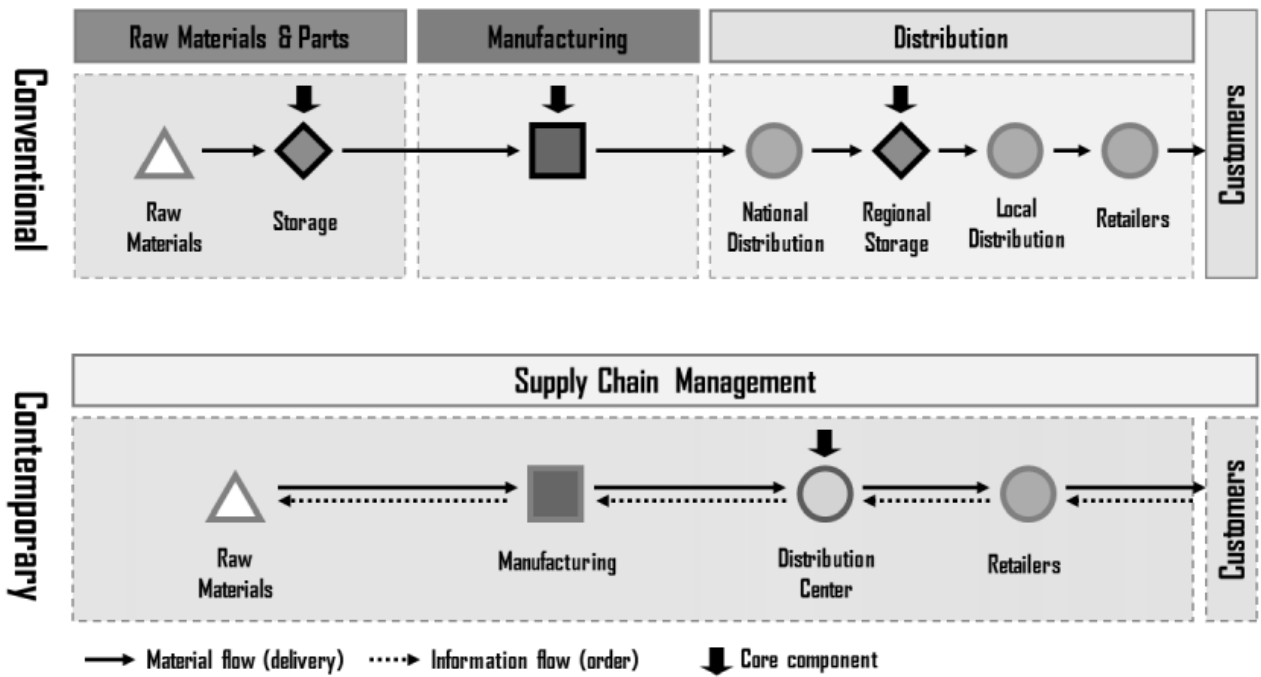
Conventional

Raw Materials & Parts

Manufacturing

Distribution

Customers

Raw Materials

Storage

National Distribution

Regional Storage

Local Distribution

Retailers

Contemporary

Supply Chain Management

Raw Materials

Manufacturing

Distribution Center

Retailers

Customers

Material flow (delivery)

Information flow (order)

Core component